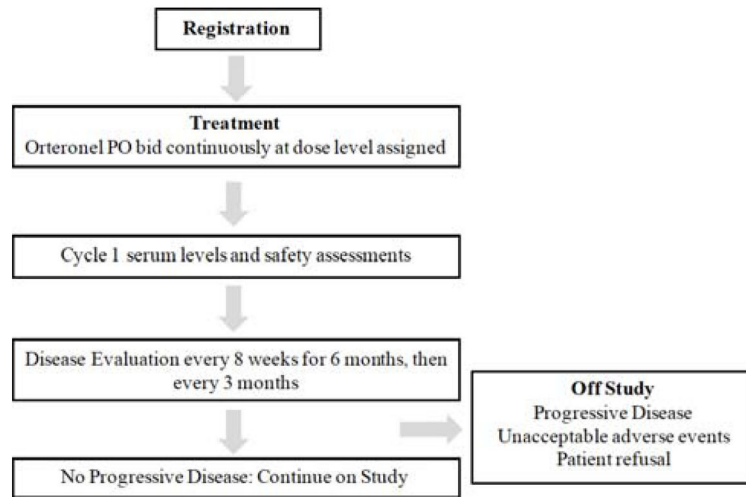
Registration

Treatment
Orteronel PO bid continuously at dose level assigned

Cycle 1 serum levels and safety assessments

Disease Evaluation every 8 weeks for 6 months, then every 3 months

No Progressive Disease: Continue on Study

Off Study
Progressive Disease
Unacceptable adverse events
Patient refusal